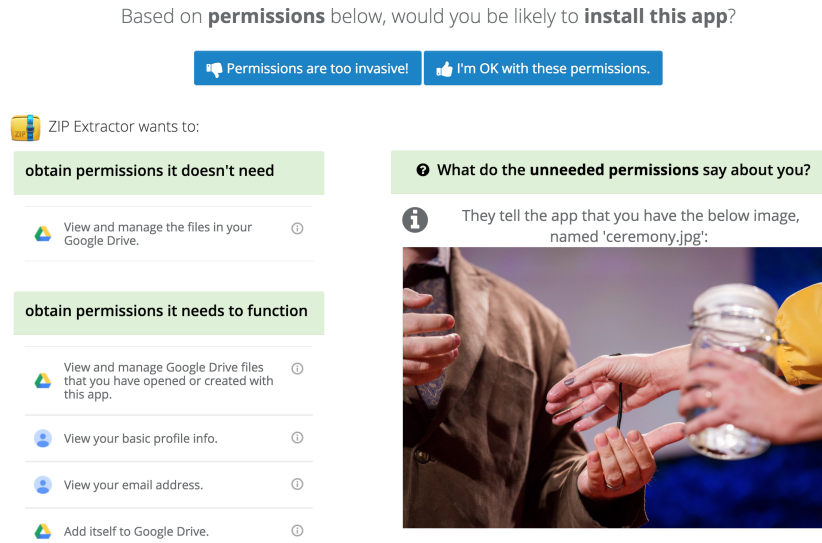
Based on **permissions** below, would you be likely to **install this app**?

Permissions are too invasive!

I'm OK with these permissions.

ZIP Extractor wants to:

**obtain permissions it doesn't need**

View and manage the files in your Google Drive.

**obtain permissions it needs to function**

View and manage Google Drive files that you have opened or created with this app.

View your basic profile info.

View your email address.

Add itself to Google Drive.

What do the **unneeded permissions** say about you?

They tell the app that you have the below image, named 'ceremony.jpg':